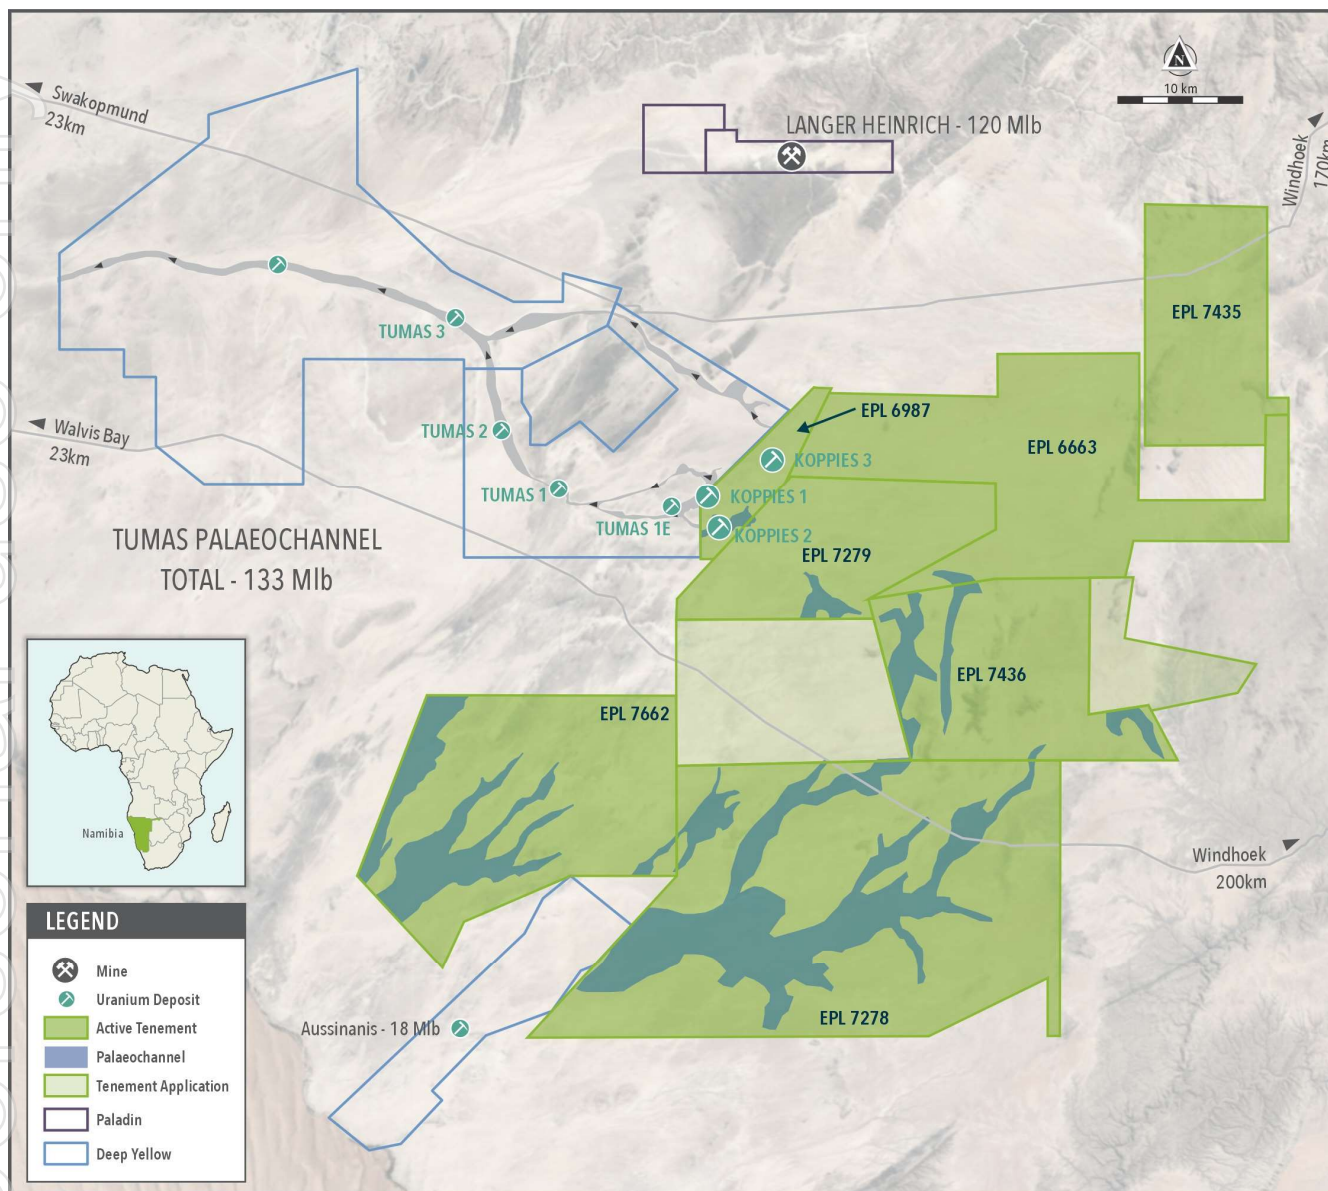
N

10 km

Swakopmund
23km

LANGER HEINRICH - 120 Mlb

Windhoek
170km

EPL 7435

TUMAS 3

EPL 6987

Walvis Bay
23km

TUMAS 2

EPL 6663

KOPPIES 3

TUMAS 1

KOPPIES 1

TUMAS 1E

KOPPIES 2

TUMAS PALAEOCHANNEL
TOTAL - 133 Mlb

EPL 7279

EPL 7436

EPL 7662

Namibia

Windhoek
200km

LEGEND

Mine
Uranium Deposit
Active Tenement
Palaeochannel
Tenement Application
Paladin
Deep Yellow

Aussinanis - 18 Mlb

EPL 7278